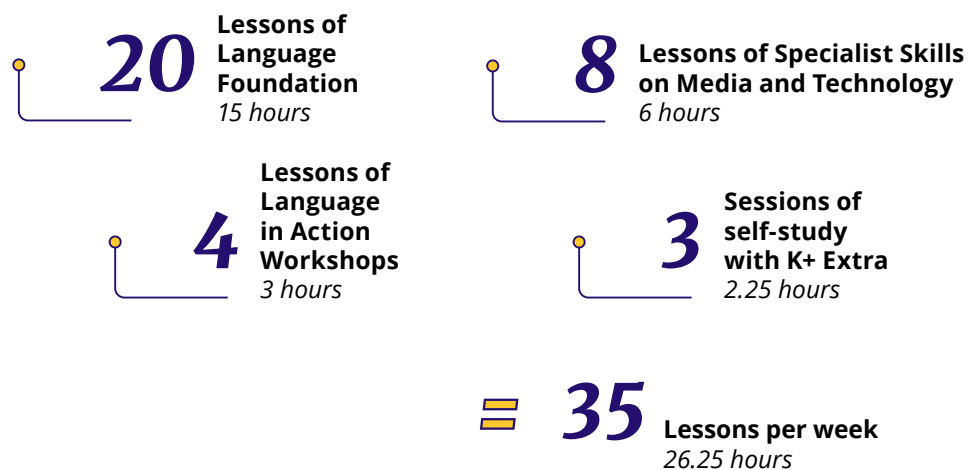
20 Lessons of Language Foundation
15 hours

8 Lessons of Specialist Skills on Media and Technology
6 hours

4 Lessons of Language in Action Workshops
3 hours

3 Sessions of self-study with K+ Extra
2.25 hours

= 35 Lessons per week
26.25 hours